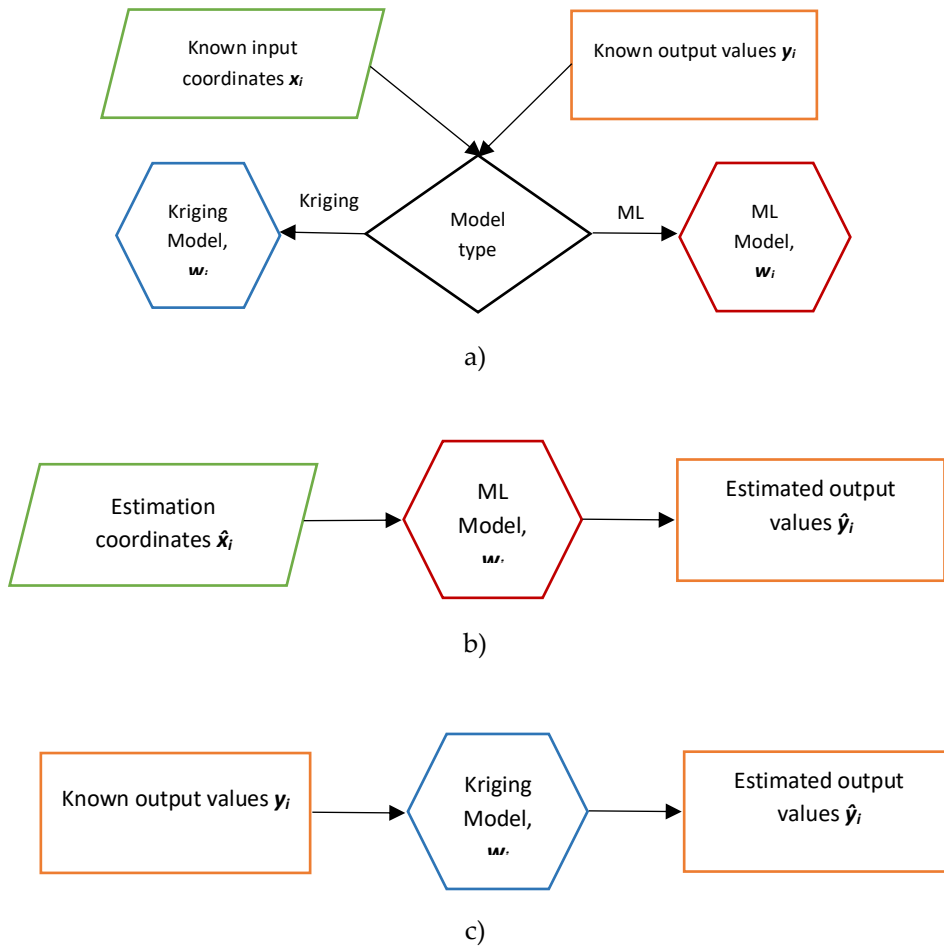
Known input coordinates $\boldsymbol{x_i}$

Known output values $\boldsymbol{y_i}$

Kriging Model, $\boldsymbol{w_i}$

Kriging

Model type

ML

ML Model, $\boldsymbol{w_i}$

a)

Estimation coordinates $\boldsymbol{\hat{x}_i}$

ML Model, $\boldsymbol{w_i}$

Estimated output values $\boldsymbol{\hat{y}_i}$

b)

Known output values $\boldsymbol{y_i}$

Kriging Model, $\boldsymbol{w_i}$

Estimated output values $\boldsymbol{\hat{y}_i}$

c)